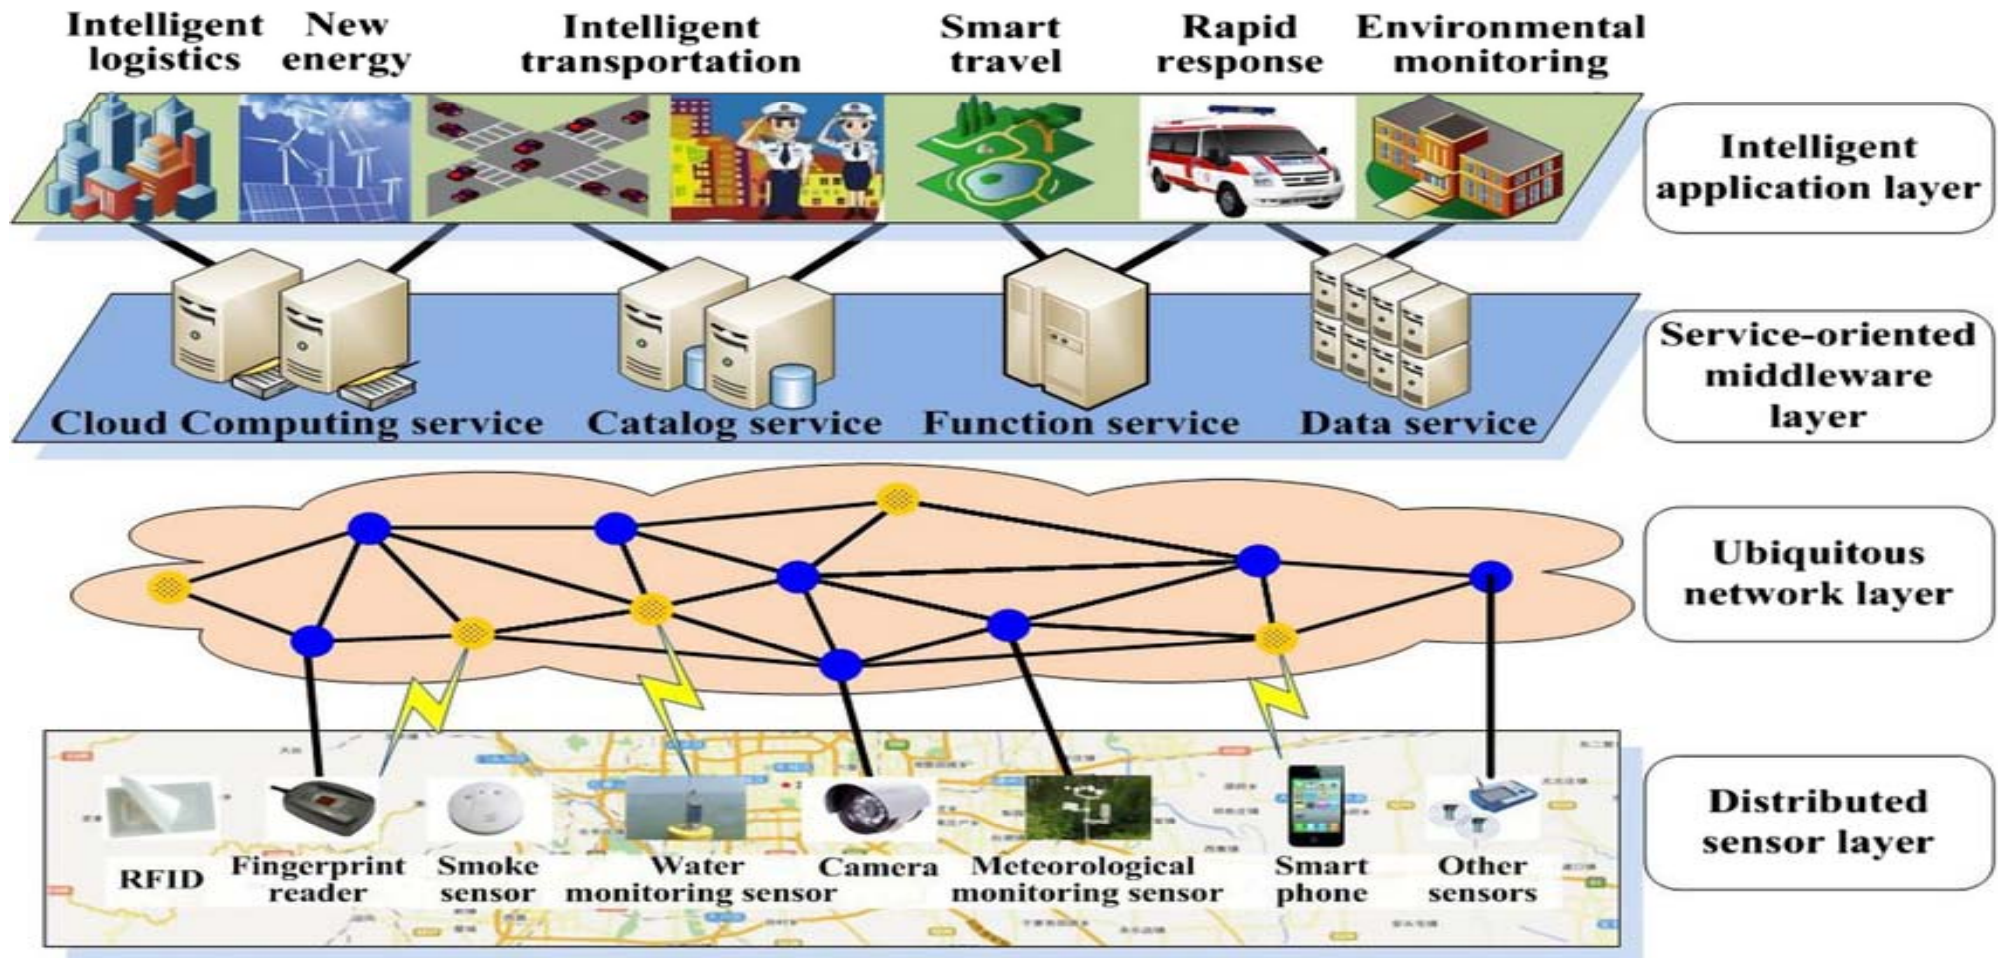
Intelligent logistics New energy Intelligent transportation Smart travel Rapid response Environmental monitoring

Intelligent application layer

Cloud Computing service Catalog service Function service Data service

Service-oriented middleware layer

Ubiquitous network layer

RFID Fingerprint reader Smoke sensor Water monitoring sensor Camera Meteorological monitoring sensor Smart phone Other sensors

Distributed sensor layer